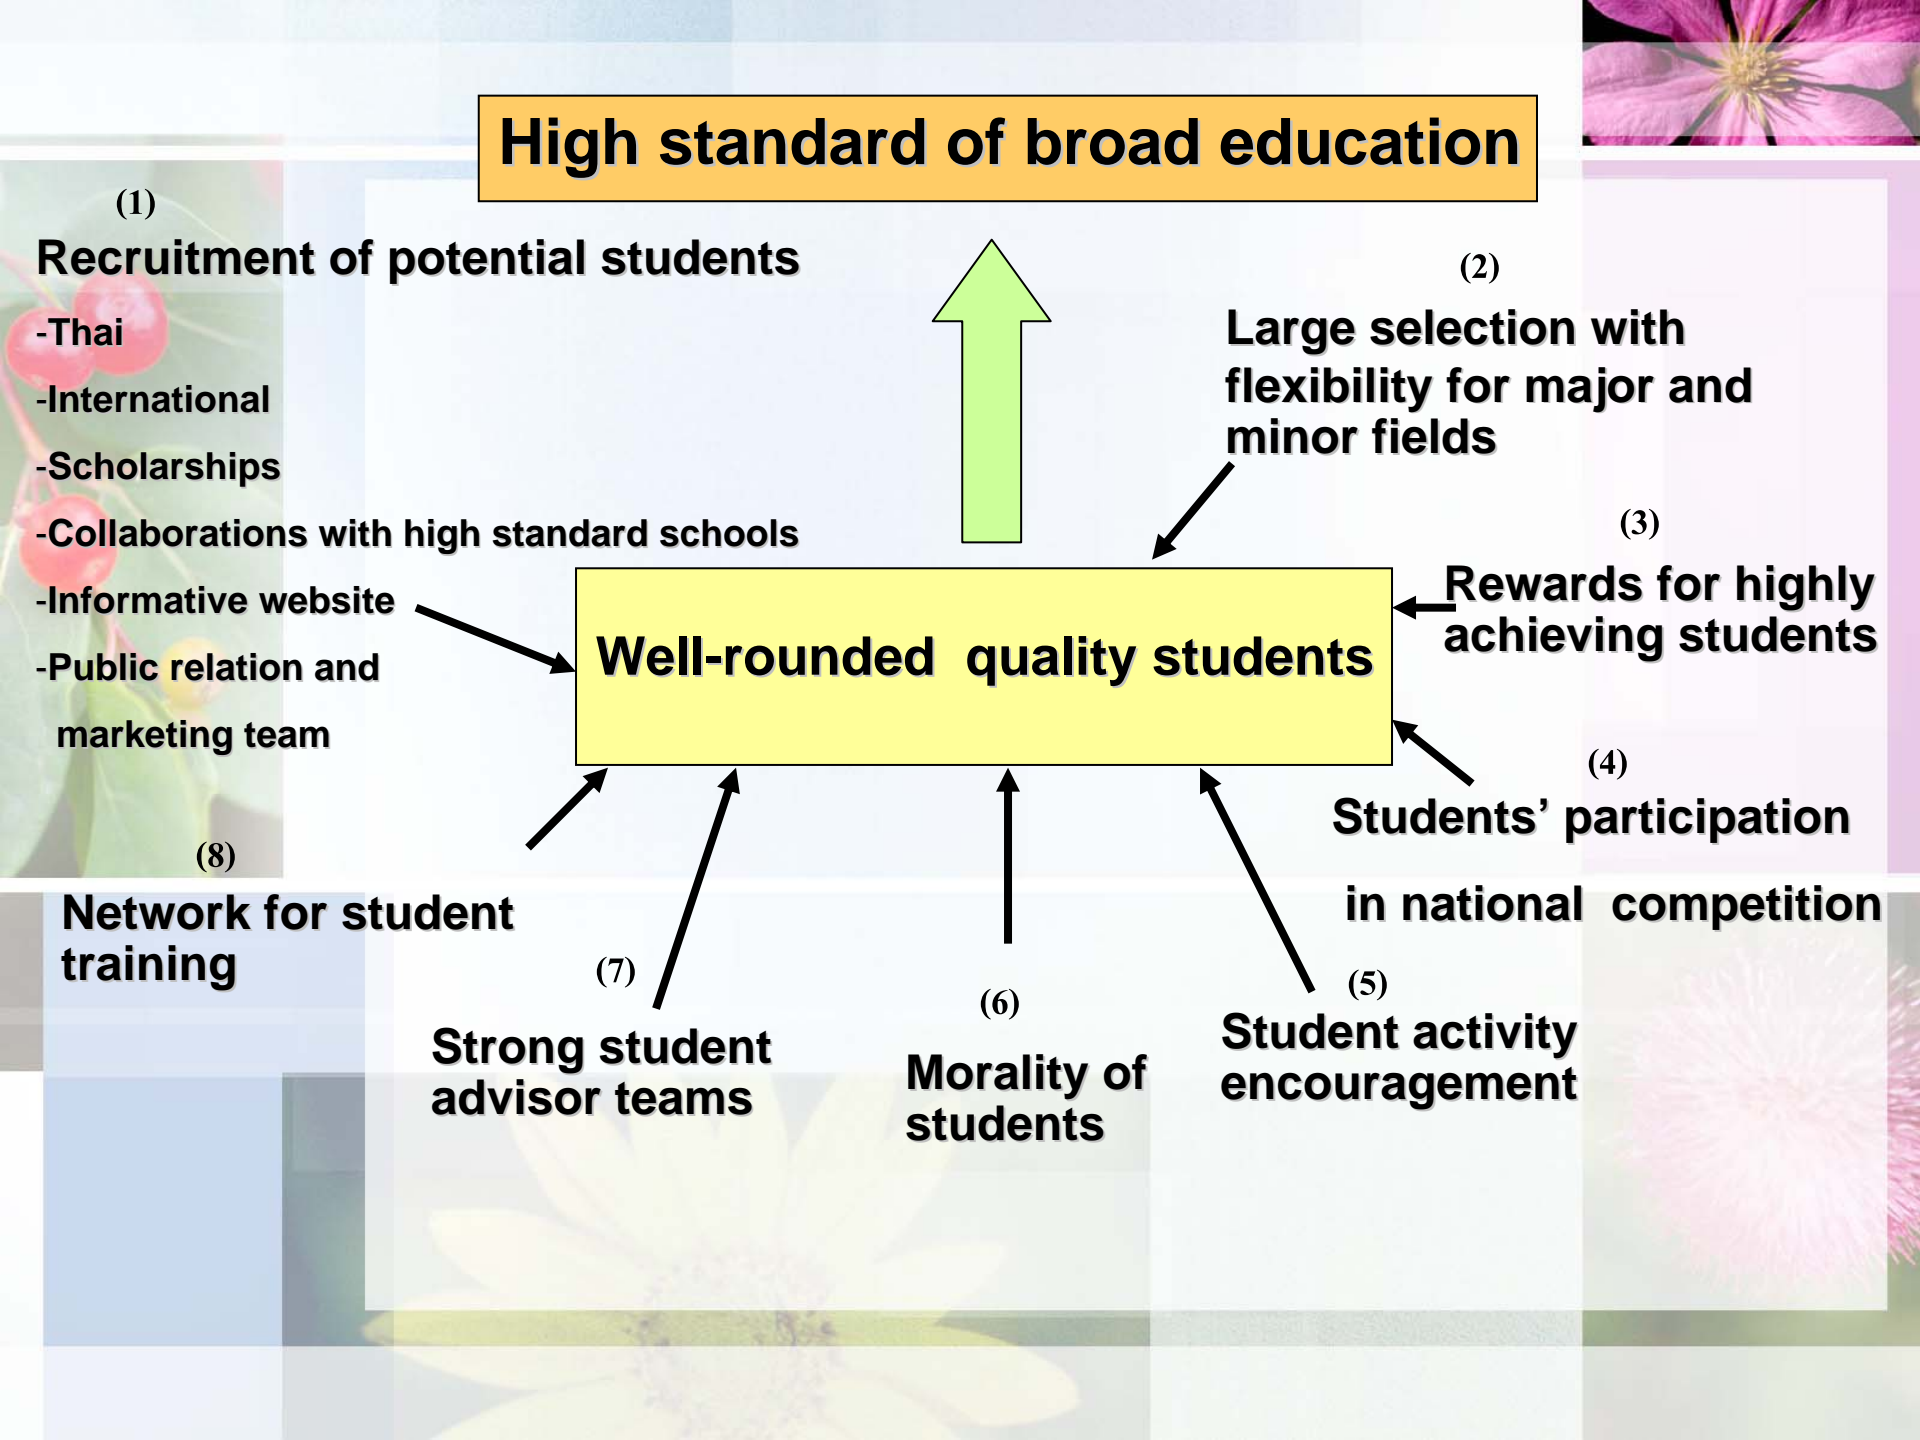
High standard of broad education

(1)
Recruitment of potential students
-Thai
-International
-Scholarships
-Collaborations with high standard schools
-Informative website
-Public relation and
marketing team

(2)
Large selection with flexibility for major and minor fields

Well-rounded quality students

(3)
Rewards for highly achieving students

(4)
Students' participation
in national competition

(5)
Student activity encouragement

(6)
Morality of students

(7)
Strong student advisor teams

(8)
Network for student training